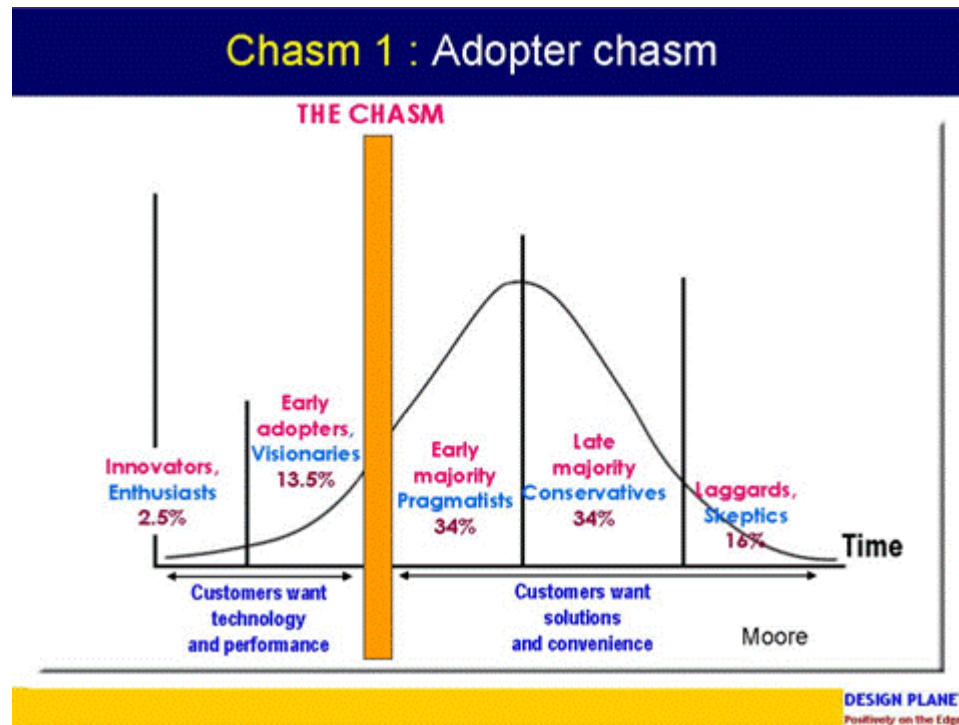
Chasm 1 : Adopter chasm

THE CHASM

Innovators, Enthusiasts 2.5%

Early adopters, Visionaries 13.5%

Early majority Pragmatists 34%

Late majority Conservatives 34%

Laggards, Skeptics 16%

Time

Customers want technology and performance

Customers want solutions and convenience

Moore

DESIGN PLANE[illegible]
Positively on the Edg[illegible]